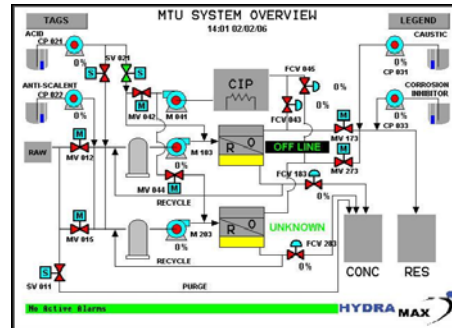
TAGS

MTU SYSTEM OVERVIEW

14:01 02/02/06

LEGEND

ACID

CP 024

0%

SV 021

S

S

MV 042

M

M 041

CIP

FCV 045

0%

FCV 043

CAUSTIC

CP 031

0%

ANTI-SCALENT

CP 022

0%

CORROSION INHIBITOR

CP 033

0%

RAW

M

MV 012

M

M 103

R O

OFF LINE

M

MV 173

M

MV 273

MV 044

M

RECYCLE

FCV 183

0%

M

MV 015

M

M 203

R O

UNKNOWN

FCV 283

0%

RECYCLE

S

SV 011

PURGE

CONC

RES

No Active Alarms

HYDRA MAX